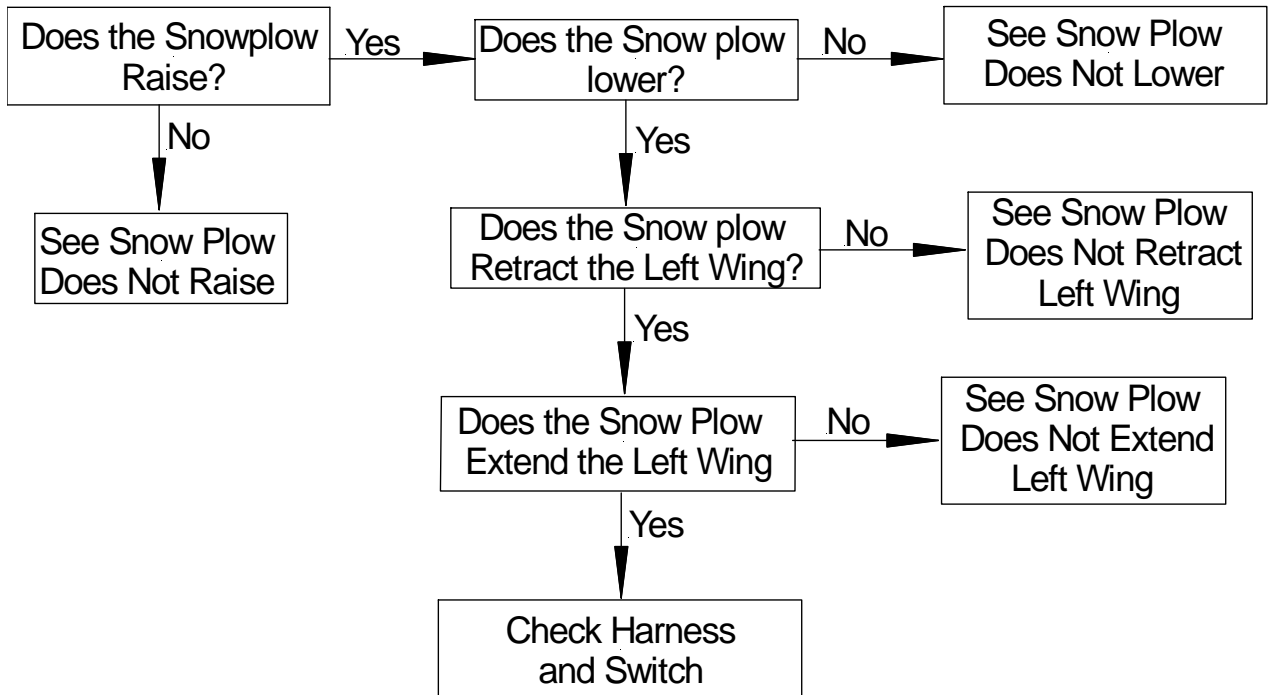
Does the Snowplow Raise?

Yes

Does the Snow plow lower?

No

See Snow Plow Does Not Lower

No

See Snow Plow Does Not Raise

Yes

Does the Snow plow Retract the Left Wing?

No

See Snow Plow Does Not Retract Left Wing

Yes

Does the Snow Plow Extend the Left Wing

No

See Snow Plow Does Not Extend Left Wing

Yes

Check Harness and Switch